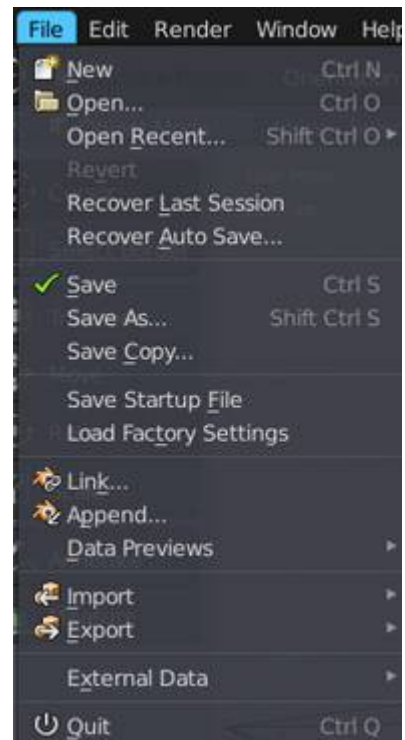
File Edit Render Window Help

New Ctrl N
Open... Ctrl O
Open Recent... Shift Ctrl O
Revert
Recover Last Session
Recover Auto Save...

Save Ctrl S
Save As... Shift Ctrl S
Save Copy...

Save Startup File
Load Factory Settings

Link...
Append...
Data Previews

Import
Export

External Data

Quit Ctrl Q